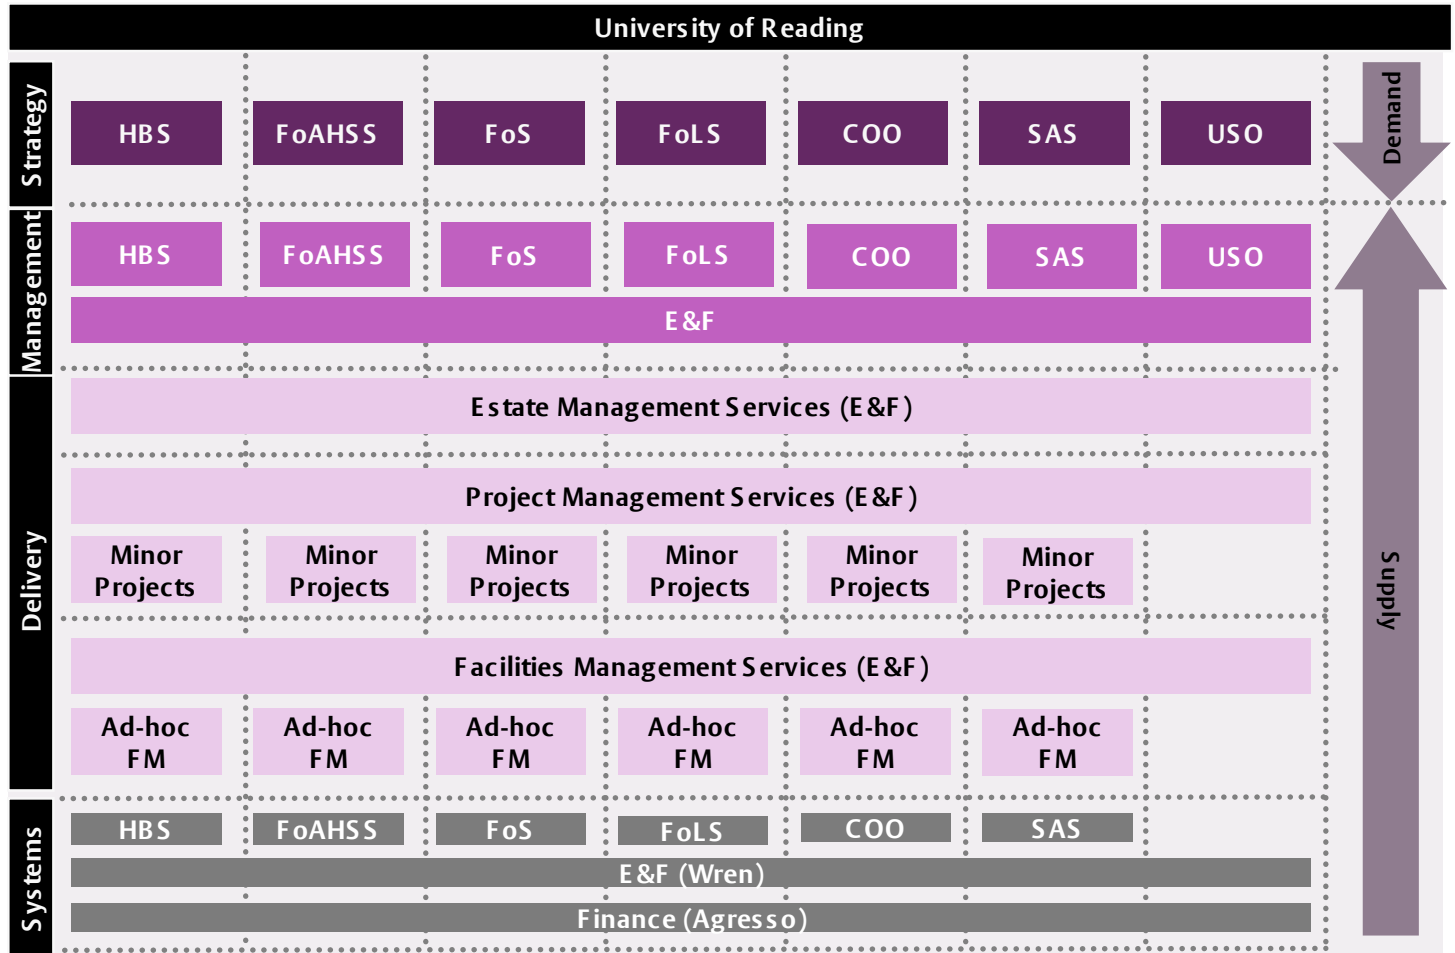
University of Reading

Strategy

HBS | FoAHSS | FoS | FoLS | COO | SAS | USO

Demand

Management

HBS | FoAHSS | FoS | FoLS | COO | SAS | USO

E&F

Delivery

Estate Management Services (E&F)

Project Management Services (E&F)

Minor Projects | Minor Projects | Minor Projects | Minor Projects | Minor Projects | Minor Projects

Facilities Management Services (E&F)

Ad-hoc FM | Ad-hoc FM | Ad-hoc FM | Ad-hoc FM | Ad-hoc FM | Ad-hoc FM

Supply

Systems

HBS | FoAHSS | FoS | FoLS | COO | SAS

E&F (Wren)

Finance (Agresso)